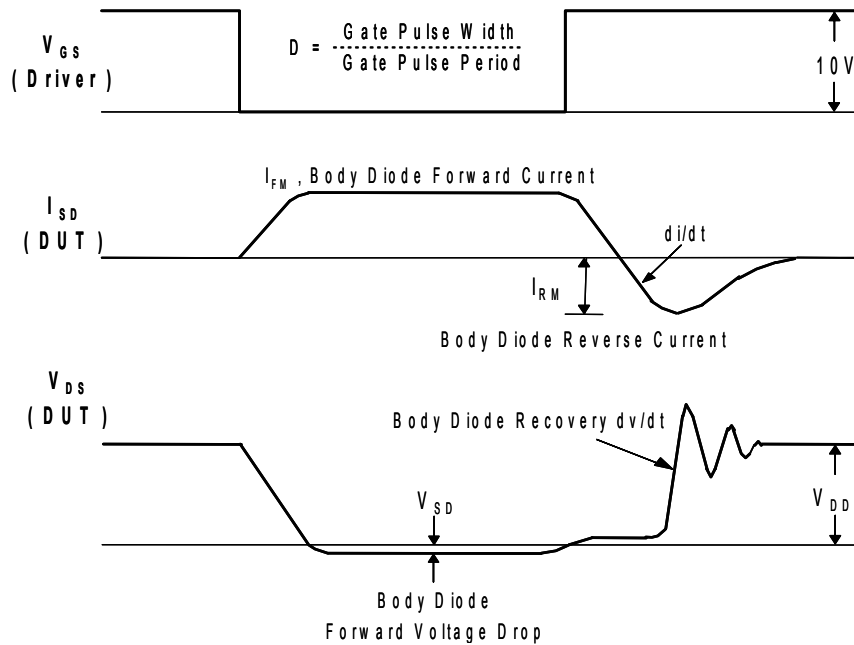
$V_{GS}$
( Driver )

D = $\frac{\text{Gate Pulse Width}}{\text{Gate Pulse Period}}$

10V

$I_{FM}$ , Body Diode Forward Current

$I_{SD}$
( DUT )

di/dt

$I_{RM}$

Body Diode Reverse Current

$V_{DS}$
( DUT )

Body Diode Recovery dv/dt

$V_{SD}$

$V_{DD}$

Body Diode
Forward Voltage Drop